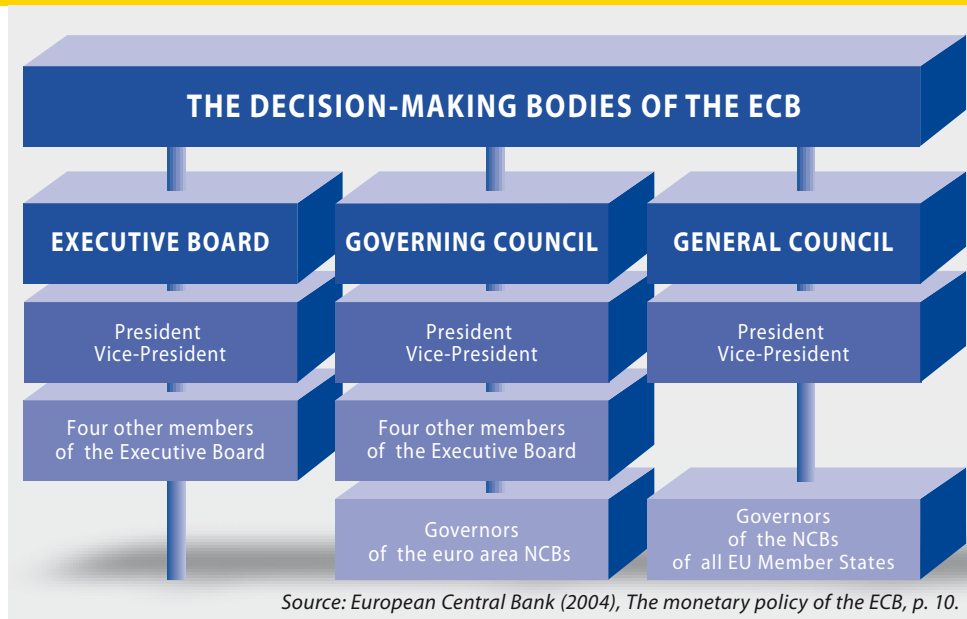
THE DECISION-MAKING BODIES OF THE ECB

EXECUTIVE BOARD

President
Vice-President

Four other members of the Executive Board

GOVERNING COUNCIL

President
Vice-President

Four other members of the Executive Board

Governors of the euro area NCBs

GENERAL COUNCIL

President
Vice-President

Governors of the NCBs of all EU Member States

Source: European Central Bank (2004), The monetary policy of the ECB, p. 10.